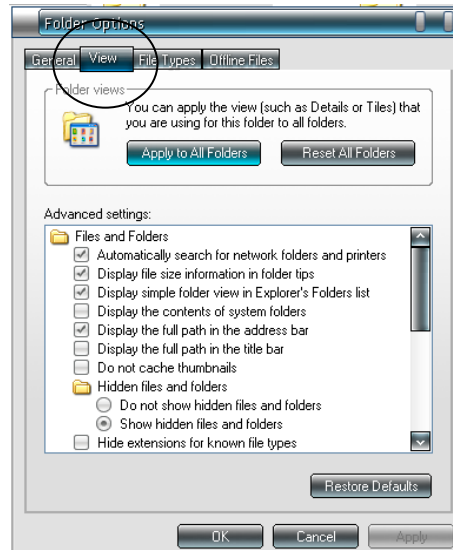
Folder Options

General | View | File Types | Offline Files

Folder views

You can apply the view (such as Details or Tiles) that you are using for this folder to all folders.

Apply to All Folders | Reset All Folders

Advanced settings:

Files and Folders
Automatically search for network folders and printers
Display file size information in folder tips
Display simple folder view in Explorer's Folders list
Display the contents of system folders
Display the full path in the address bar
Display the full path in the title bar
Do not cache thumbnails
Hidden files and folders
Do not show hidden files and folders
Show hidden files and folders
Hide extensions for known file types

Restore Defaults

OK | Cancel | Apply